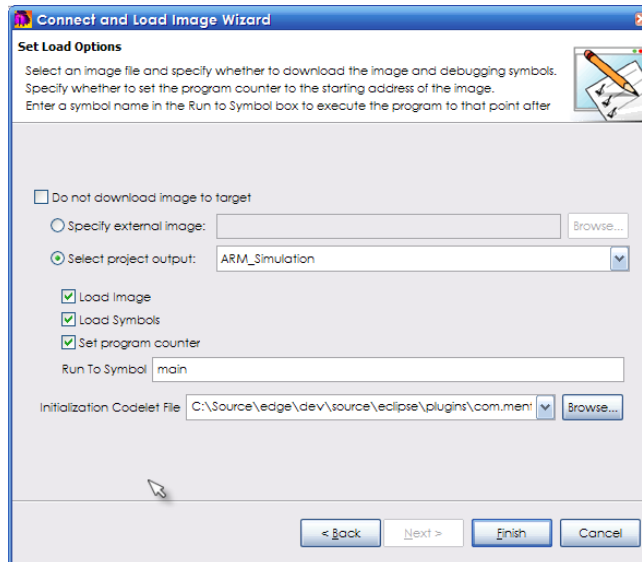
Connect and Load Image Wizard

Set Load Options

Select an image file and specify whether to download the image and debugging symbols. Specify whether to set the program counter to the starting address of the image. Enter a symbol name in the Run to Symbol box to execute the program to that point after

Do not download image to target

Specify external image:

Browse...

Select project output: ARM_Simulation

Load Image

Load Symbols

Set program counter

Run To Symbol main

Initialization Codelet File C:\Source\edge\dev\source\eclipse\plugins\com.ment

Browse...

< Back

Next >

Finish

Cancel